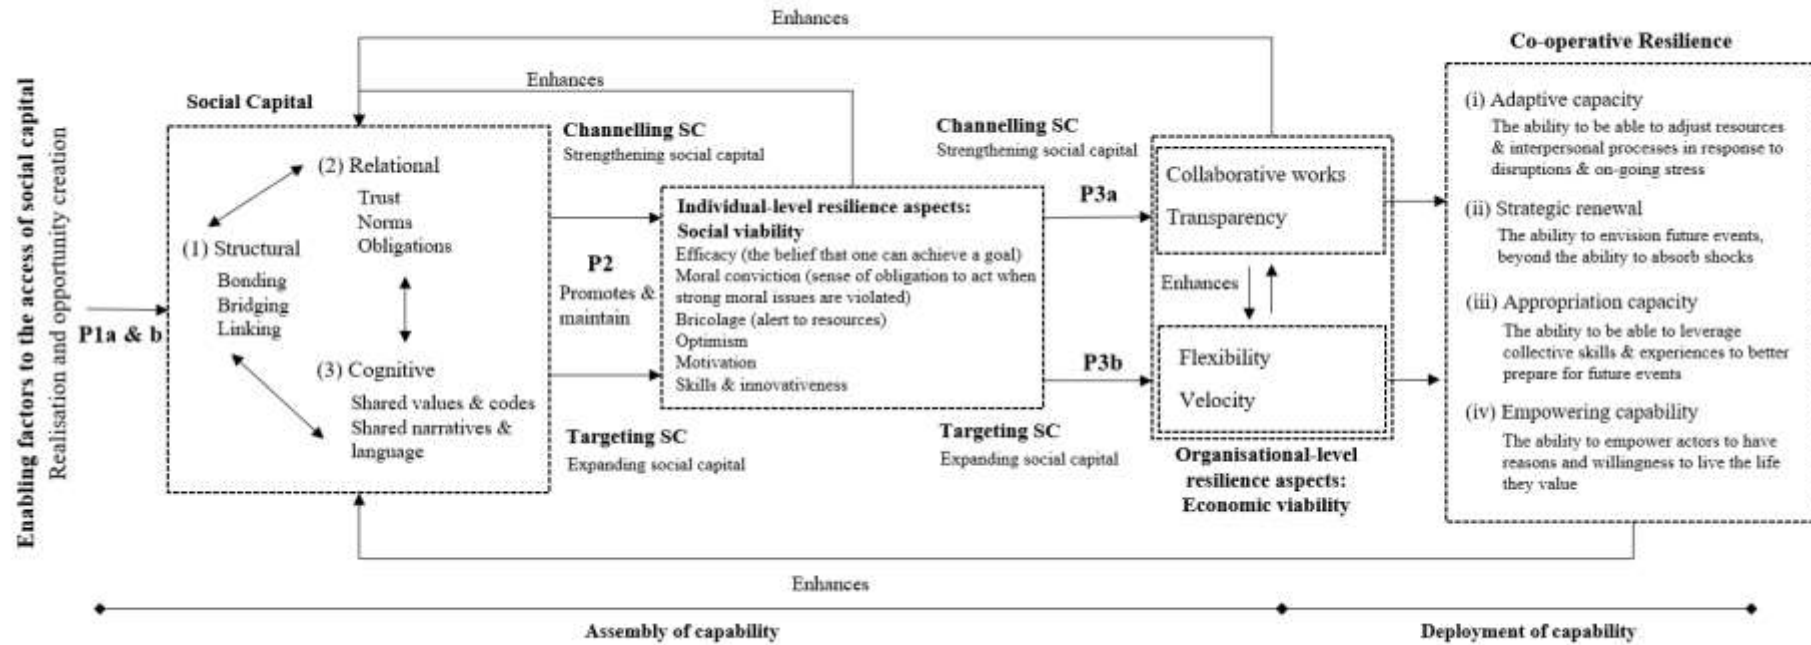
Enabling factors to the access of social capital
Realisation and opportunity creation

P1a & b

Enhances

Enhances

Social Capital

(2) Relational
Trust
Norms
Obligations

(1) Structural
Bonding
Bridging
Linking

(3) Cognitive
Shared values & codes
Shared narratives & language

Channelling SC
Strengthening social capital

P2
Promotes & maintain

Targeting SC
Expanding social capital

Individual-level resilience aspects:
Social viability
Efficacy (the belief that one can achieve a goal)
Moral conviction (sense of obligation to act when strong moral issues are violated)
Bricolage (alert to resources)
Optimism
Motivation
Skills & innovativeness

Channelling SC
Strengthening social capital

P3a

P3b

Targeting SC
Expanding social capital

Collaborative works
Transparency

Enhances

Flexibility
Velocity

Organisational-level resilience aspects:
Economic viability

Co-operative Resilience

(i) Adaptive capacity
The ability to be able to adjust resources & interpersonal processes in response to disruptions & on-going stress

(ii) Strategic renewal
The ability to envision future events, beyond the ability to absorb shocks

(iii) Appropriation capacity
The ability to be able to leverage collective skills & experiences to better prepare for future events

(iv) Empowering capability
The ability to empower actors to have reasons and willingness to live the life they value

Enhances

Assembly of capability

Deployment of capability